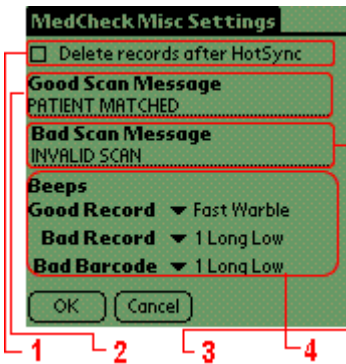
MedCheck Misc Settings

Delete records after HotSync

Good Scan Message
PATIENT MATCHED

Bad Scan Message
INVALID SCAN

Beeps
Good Record ▾ Fast Warble
Bad Record ▾ 1 Long Low
Bad Barcode ▾ 1 Long Low

OK
Cancel

1
2
3
4